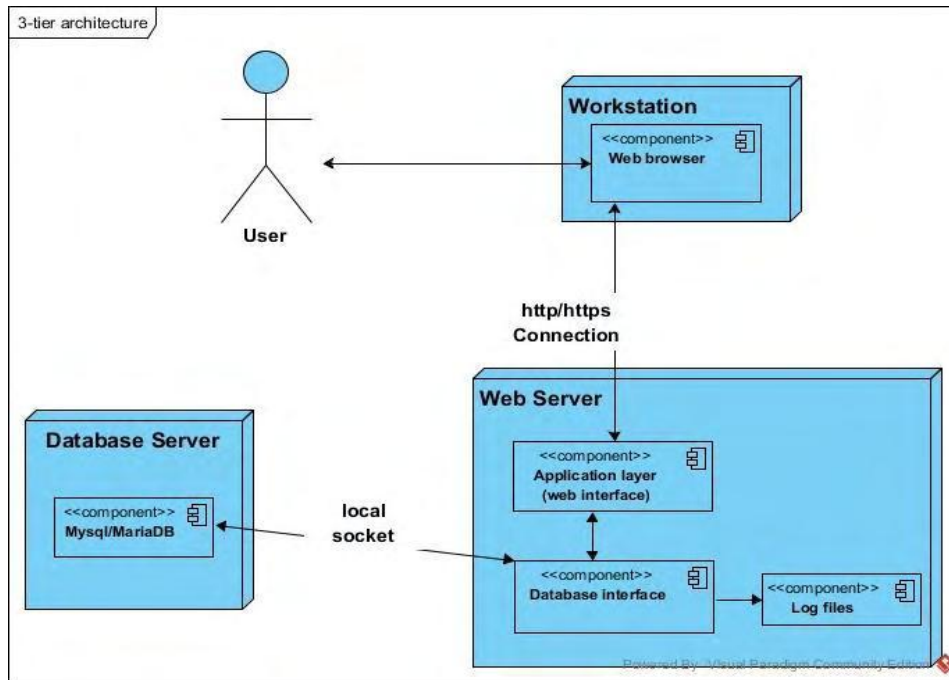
3-tier architecture

User

Workstation

<<component>>
Web browser

http/https
Connection

Web Server

<<component>>
Application layer
(web interface)

<<component>>
Database interface

<<component>>
Log files

Database Server

<<component>>
Mysql/MariaDB

local
socket

Powered By Visual Paradigm Community Edition